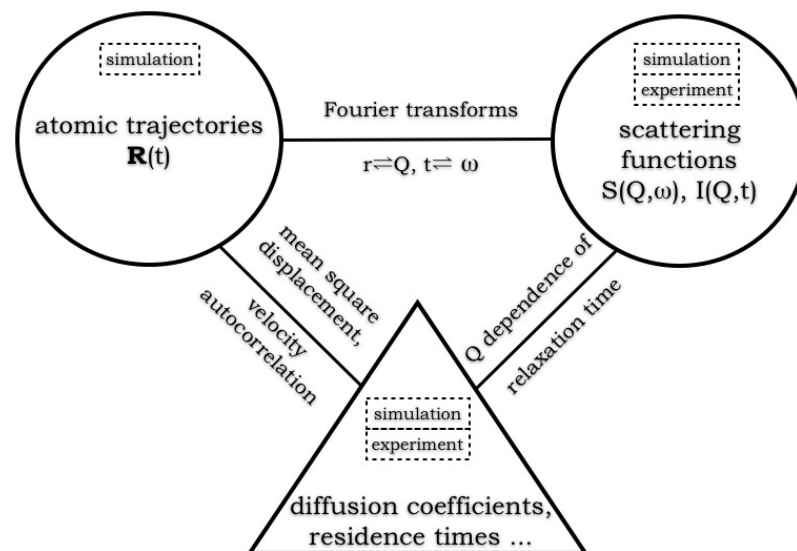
simulation

atomic trajectories
$\mathbf{R}(t)$

Fourier transforms

$r \rightleftharpoons Q$, $t \rightleftharpoons \omega$

simulation
experiment

scattering functions
$S(Q,\omega)$, $I(Q,t)$

mean square displacement,

velocity autocorrelation

Q dependence of

relaxation time

simulation
experiment

diffusion coefficients, residence times ...